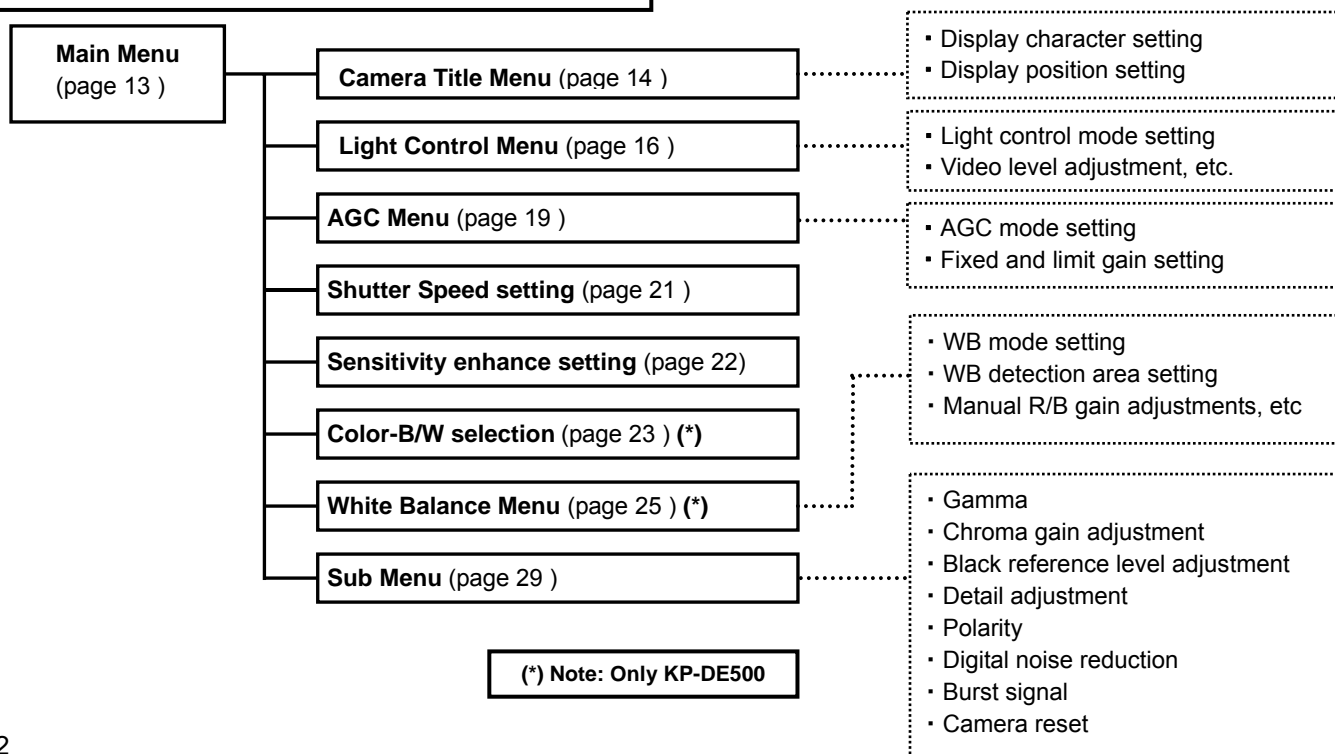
Main Menu (page 13 )

Camera Title Menu (page 14 )

Light Control Menu (page 16 )

AGC Menu (page 19 )

Shutter Speed setting (page 21 )

Sensitivity enhance setting (page 22)

Color-B/W selection (page 23 ) (*)

White Balance Menu (page 25 ) (*)

Sub Menu (page 29 )

(*) Note: Only KP-DE500

・Display character setting
・Display position setting

・Light control mode setting
・Video level adjustment, etc.

・AGC mode setting
・Fixed and limit gain setting

・WB mode setting
・WB detection area setting
・Manual R/B gain adjustments, etc

・Gamma
・Chroma gain adjustment
・Black reference level adjustment
・Detail adjustment
・Polarity
・Digital noise reduction
・Burst signal
・Camera reset

2